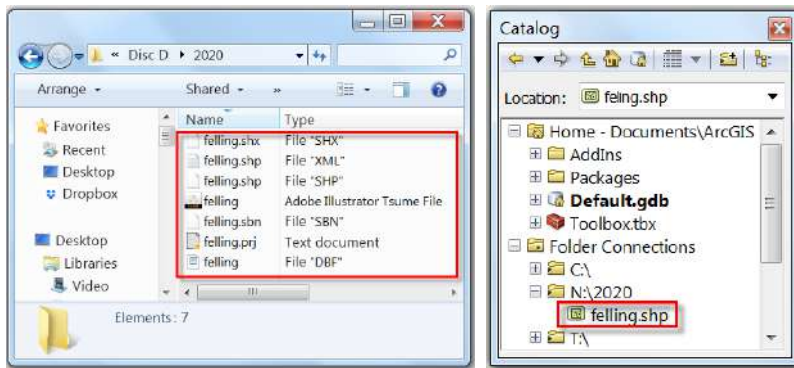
« Disc D ▸ 2020

Arrange ▾ Shared ▾ »

Favorites
Recent
Desktop
Dropbox

Desktop
Libraries
Video

| Name | Type |
|---|---|
| felling.shx | File "SHX" |
| felling.shp | File "XML" |
| felling.shp | File "SHP" |
| felling | Adobe Illustrator Tsume File |
| felling.sbn | File "SBN" |
| felling.prj | Text document |
| felling | File "DBF" |

Elements: 7

Catalog

Location: felling.shp

Home - Documents\ArcGIS
AddIns
Packages
Default.gdb
Toolbox.tbx
Folder Connections
C:\
N:\2020
felling.shp
T:\